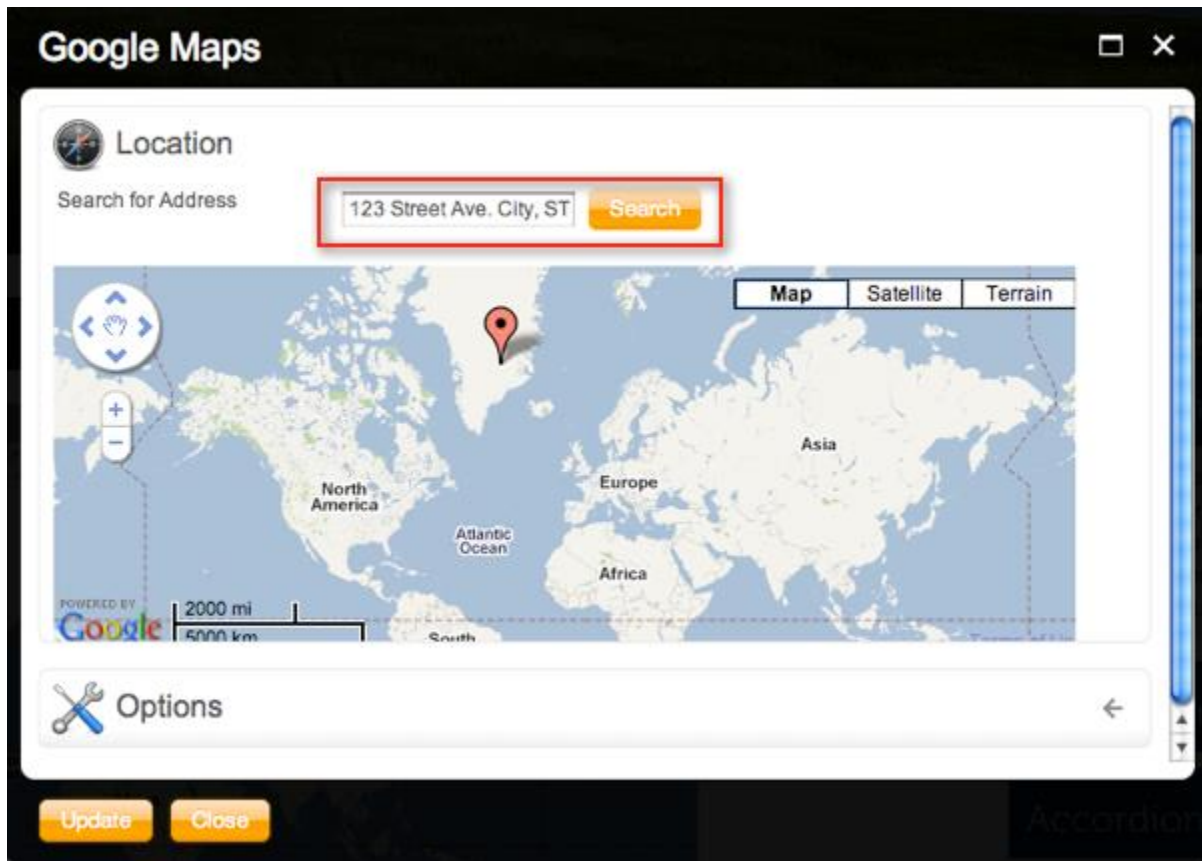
Google Maps

Location

Search for Address

123 Street Ave. City, ST

Search

Map
Satellite
Terrain

Asia

North America

Europe

Atlantic Ocean

Africa

POWERED BY
Google

2000 mi
5000 km

South

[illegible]

Options

Update
Close

Accordion